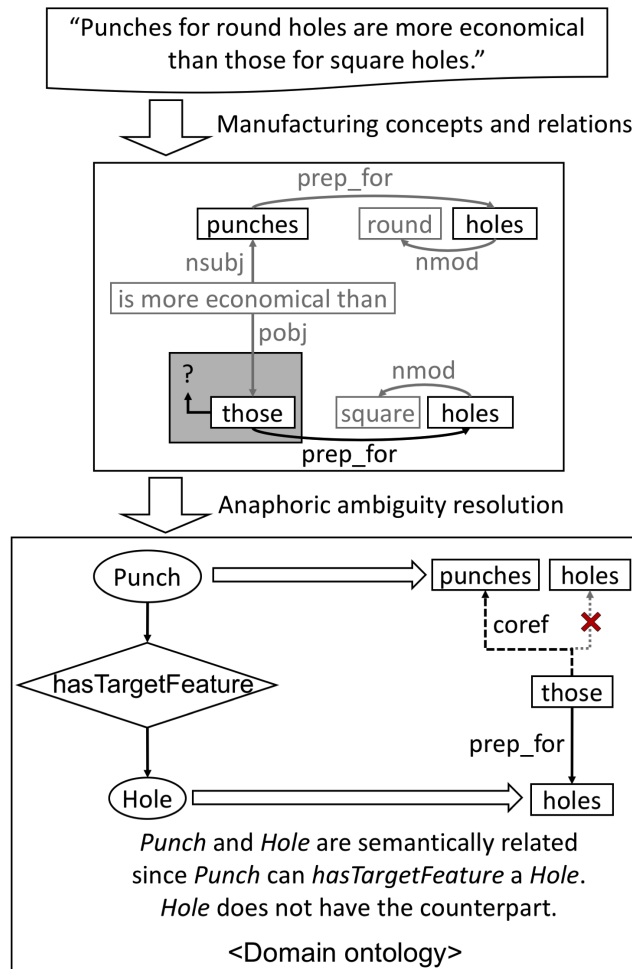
"Punches for round holes are more economical than those for square holes."

Manufacturing concepts and relations

prep_for

punches

round

holes

nsubj

nmod

is more economical than

pobj

?

those

nmod

square

holes

prep_for

Anaphoric ambiguity resolution

Punch

punches

holes

coref

hasTargetFeature

those

prep_for

Hole

holes

*Punch* and *Hole* are semantically related since *Punch* can *hasTargetFeature* a *Hole*. *Hole* does not have the counterpart.

<Domain ontology>